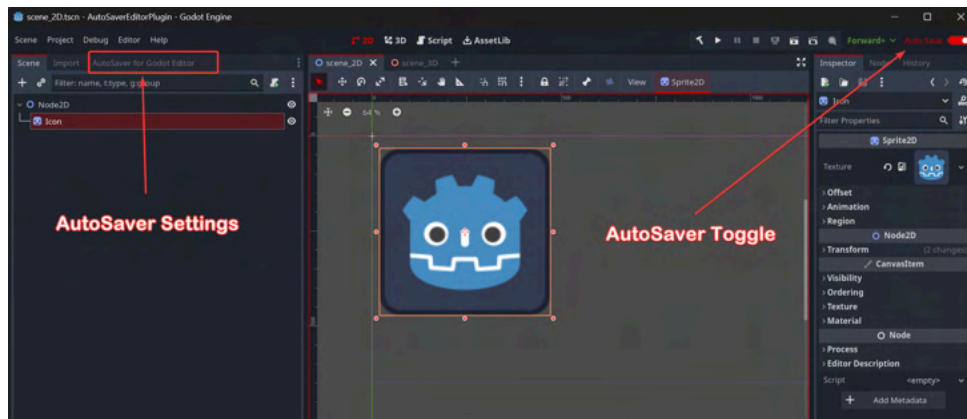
scene_2D.tscn - AutoSaverEditorPlugin - Godot Engine

Scene Project Debug Editor Help

2D 3D Script AssetLib

Forward+ Auto Save

Scene Import AutoSaver for Godot Editor

Filter: name, t:type, g:group

Node2D
Icon

scene_2D scene_3D

View Sprite2D

64 %

AutoSaver Settings

AutoSaver Toggle

Inspector Node History

Icon

Filter Properties

Sprite2D

Texture

Offset
Animation
Region

Node2D

Transform (2 changes)

CanvasItem

Visibility
Ordering
Texture
Material

Node

Process
Editor Description

Script <empty>

Add Metadata